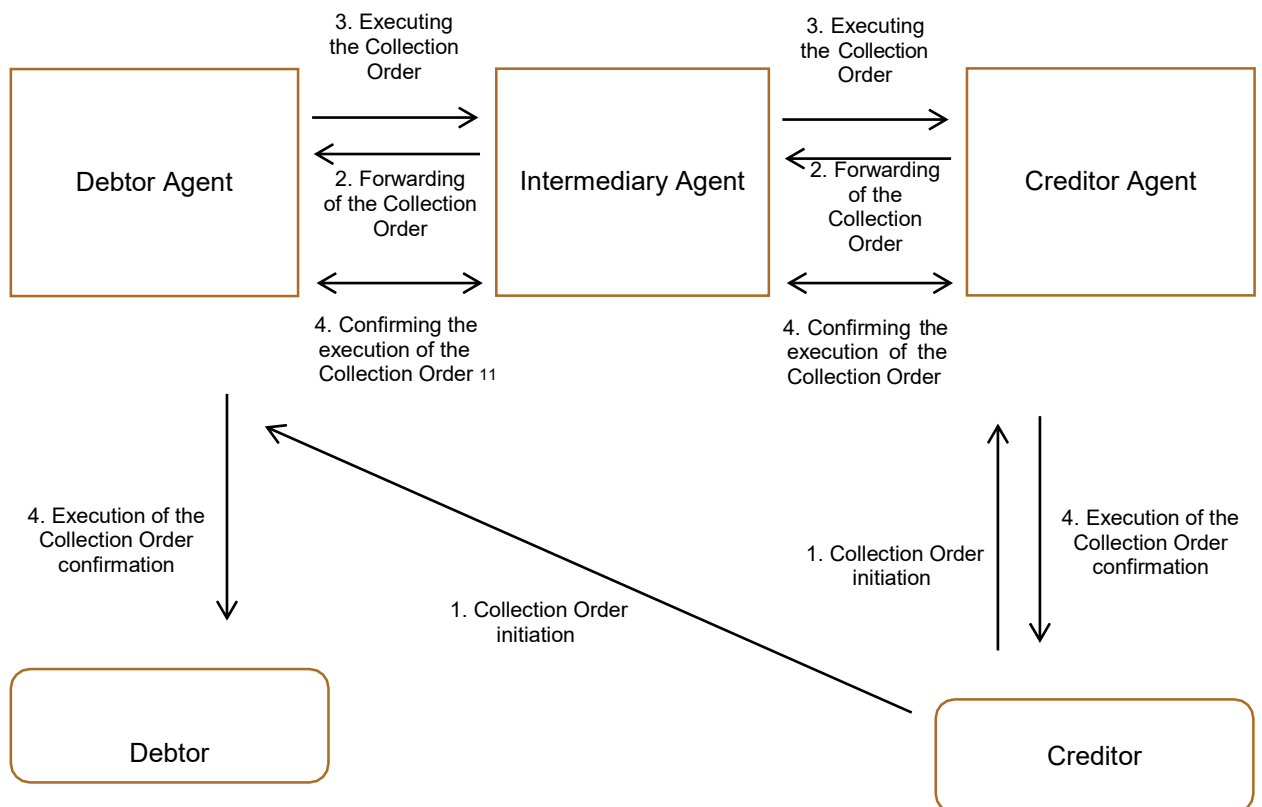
3. Executing the Collection Order

3. Executing the Collection Order

Debtor Agent

2. Forwarding of the Collection Order

Intermediary Agent

2. Forwarding of the Collection Order

Creditor Agent

4. Confirming the execution of the Collection Order 11

4. Confirming the execution of the Collection Order

4. Execution of the Collection Order confirmation

1. Collection Order initiation

4. Execution of the Collection Order confirmation

1. Collection Order initiation

Debtor

Creditor